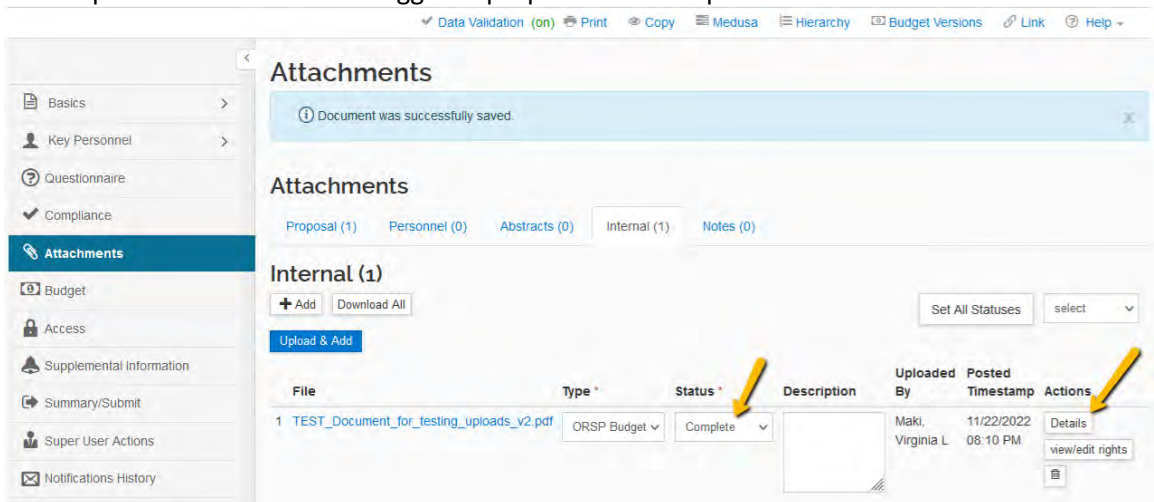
Data Validation (on) Print Copy Medusa Hierarchy Budget Versions Link Help

Basics
Key Personnel
Questionnaire
Compliance
Attachments
Budget
Access
Supplemental Information
Summary/Submit
Super User Actions
Notifications History

Attachments

Document was successfully saved.

Attachments

Proposal (1) Personnel (0) Abstracts (0) Internal (1) Notes (0)

Internal (1)

+ Add Download All

Set All Statuses select

Upload & Add

| | File | Type * | Status * | Description | Uploaded By | Posted Timestamp | Actions |
|---|---|---|---|---|---|---|---|
| 1 | TEST_Document_for_testing_uploads_v2.pdf | ORSP Budget | Complete | | Maki, Virginia L. | 11/22/2022 08:10 PM | Details view/edit rights |